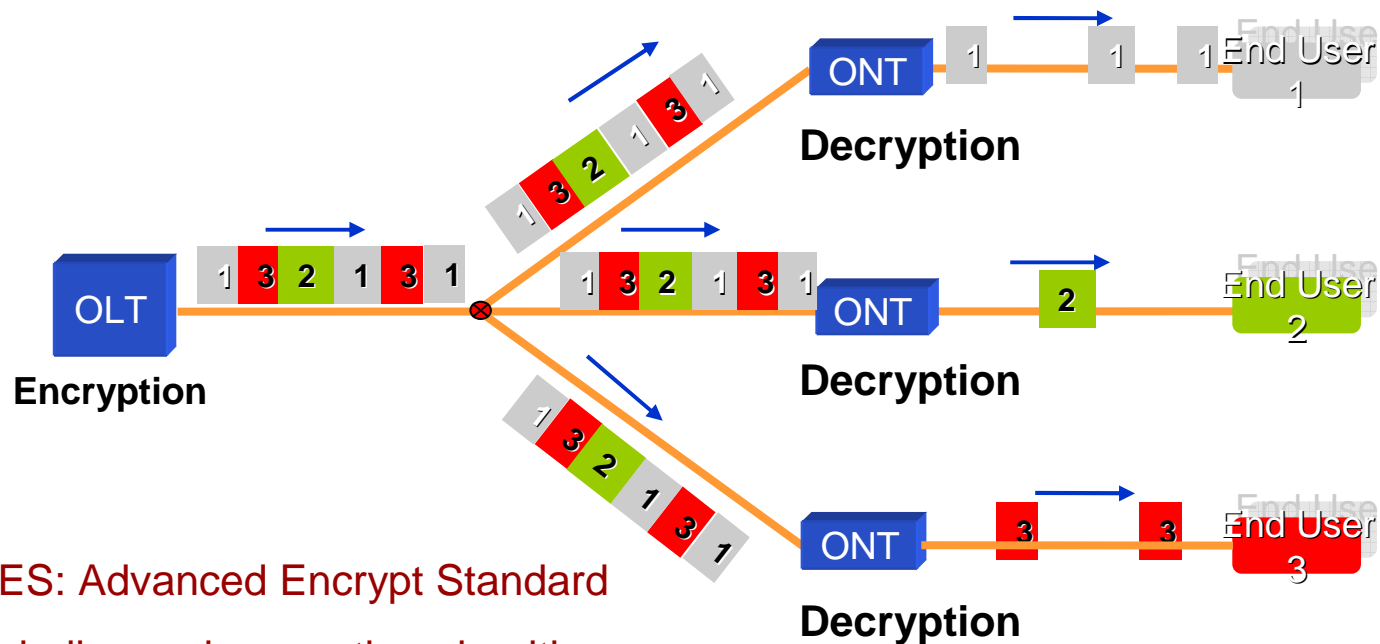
OLT

Encryption

1 3 2 1 3 1

1 3 2 1 3 1

1 3 2 1 3 1

1 3 2 1 3 1

ONT

1 1 1

End User 1

Decryption

ONT

2

End User 2

Decryption

ONT

3 3

End User 3

Decryption

ES: Advanced Encrypt Standard

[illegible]